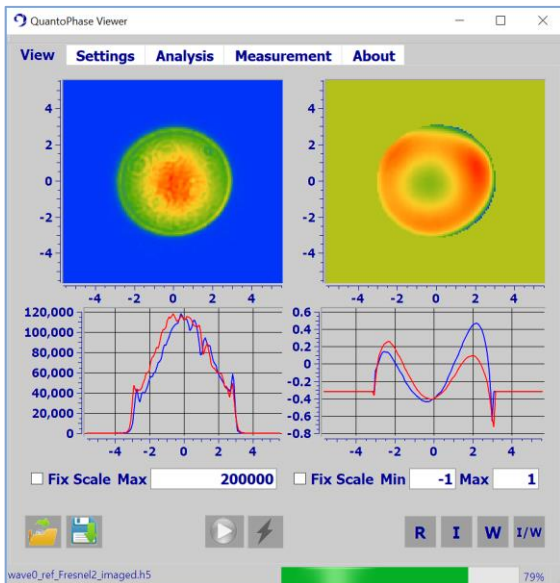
QuantoPhase Viewer

View Settings Analysis Measurement About

4
2
0
-2
-4
-4 -2 0 2 4

4
2
0
-2
-4
-4 -2 0 2 4

120,000
100,000
80,000
60,000
40,000
20,000
0
-4 -2 0 2 4

0.6
0.4
0.2
0
-0.2
-0.4
-0.6
-0.8
-4 -2 0 2 4

Fix Scale Max 200000

Fix Scale Min -1 Max 1

R I W I/W

wave0_ref_Fresnel2_imaged.h5

79%